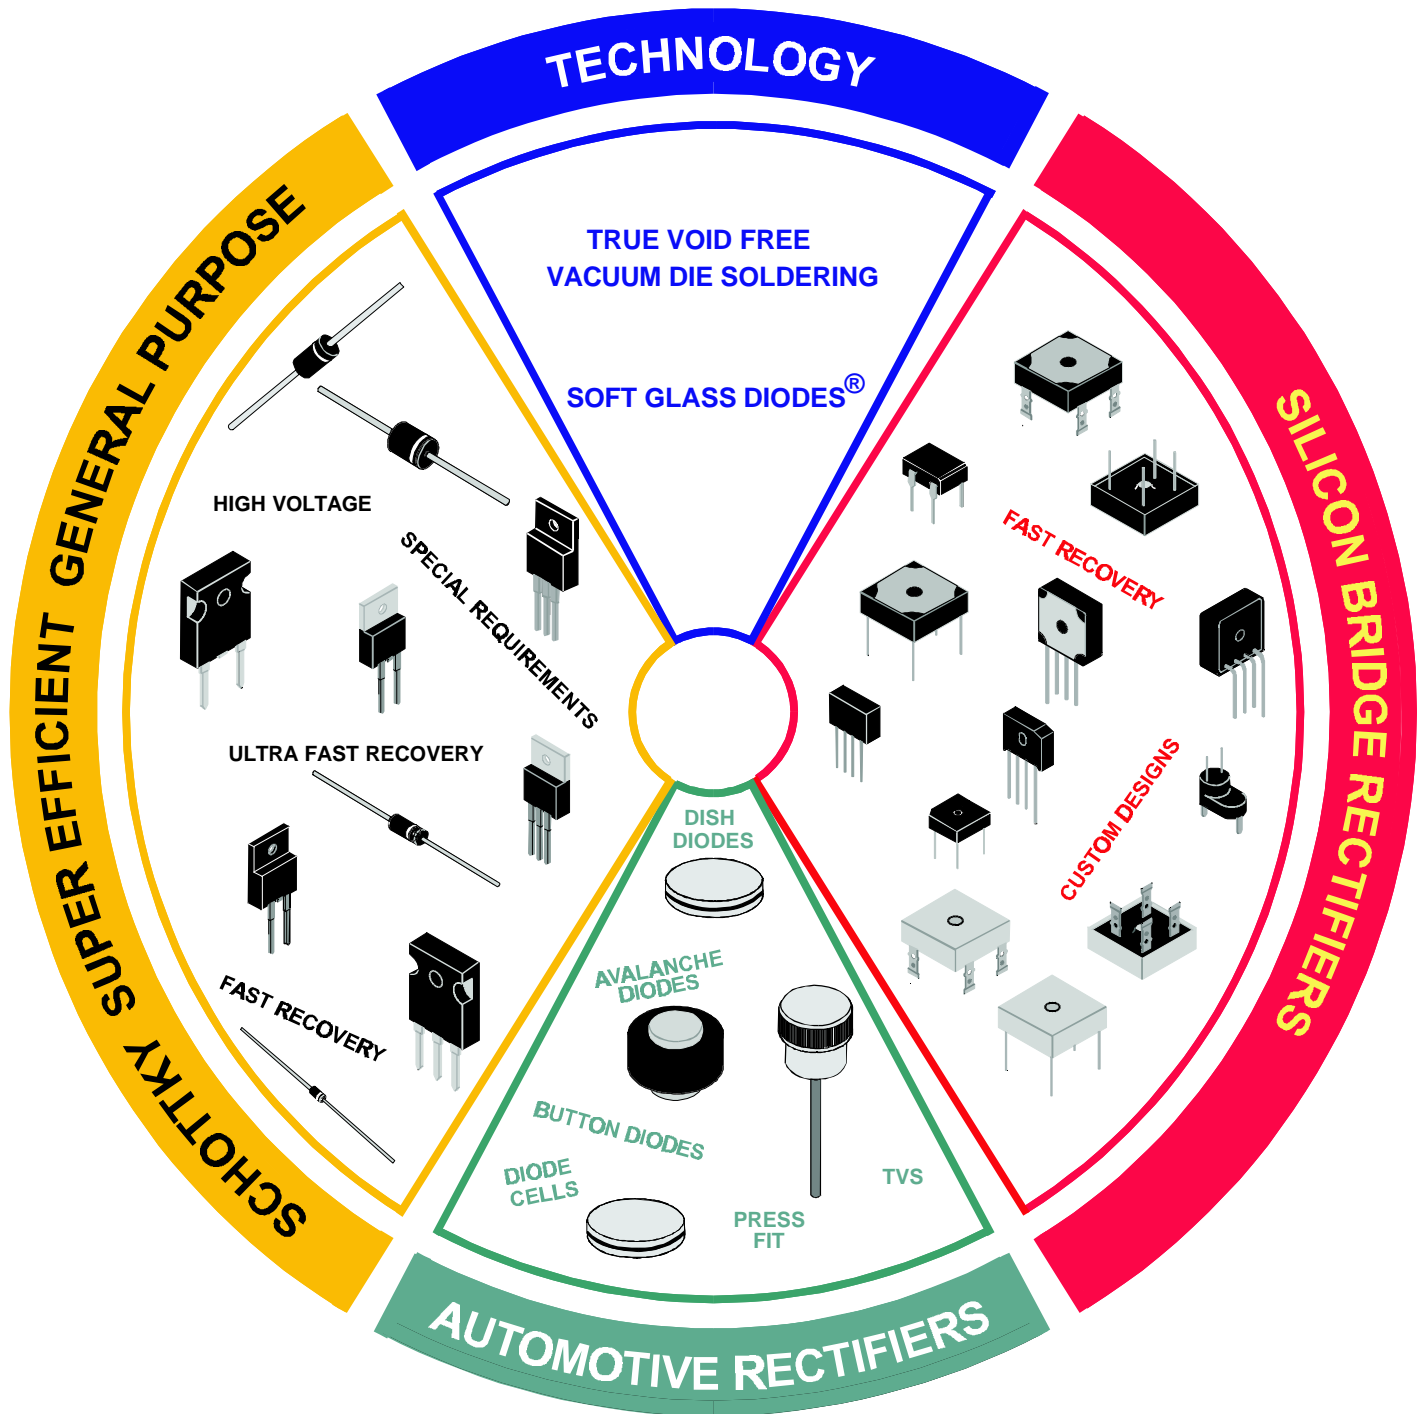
TECHNOLOGY

TRUE VOID FREE
VACUUM DIE SOLDERING

SOFT GLASS DIODES®

SILICON BRIDGE RECTIFIERS

FAST RECOVERY

CUSTOM DESIGNS

SCHOTTKY SUPER EFFICIENT GENERAL PURPOSE

HIGH VOLTAGE

SPECIAL REQUIREMENTS

ULTRA FAST RECOVERY

FAST RECOVERY

DISH DIODES

AVALANCHE DIODES

BUTTON DIODES

DIODE CELLS

PRESS FIT

TVS

AUTOMOTIVE RECTIFIERS